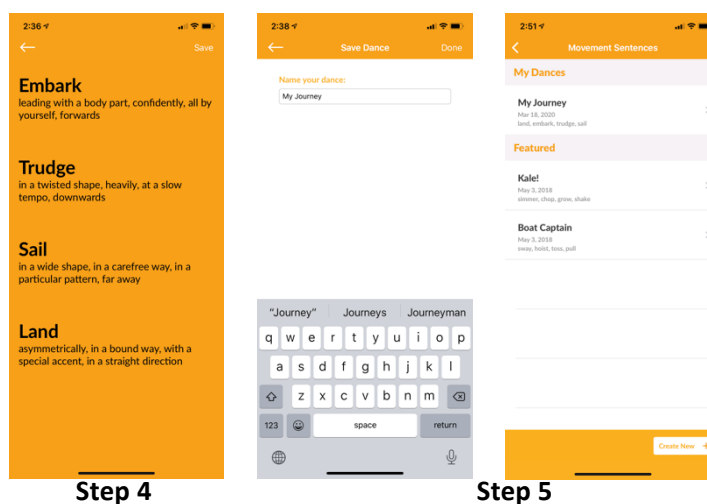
2:36

Save

Embark
leading with a body part, confidently, all by yourself, forwards

Trudge
in a twisted shape, heavily, at a slow tempo, downwards

Sail
in a wide shape, in a carefree way, in a particular pattern, far away

Land
asymmetrically, in a bound way, with a special accent, in a straight direction

2:38

Save Dance

Done

Name your dance:

My Journey

"Journey" Journeys Journeyman

q w e r t y u i o p
a s d f g h j k l
z x c v b n m
123 space return

2:51

Movement Sentences

My Dances

My Journey
Mar 18, 2020
land, embark, trudge, sail

Featured

Kale!
May 3, 2018
simmer, chop, grow, shake

Boat Captain
May 3, 2018
sway, hoist, toss, pull

Create New

Step 4

Step 5